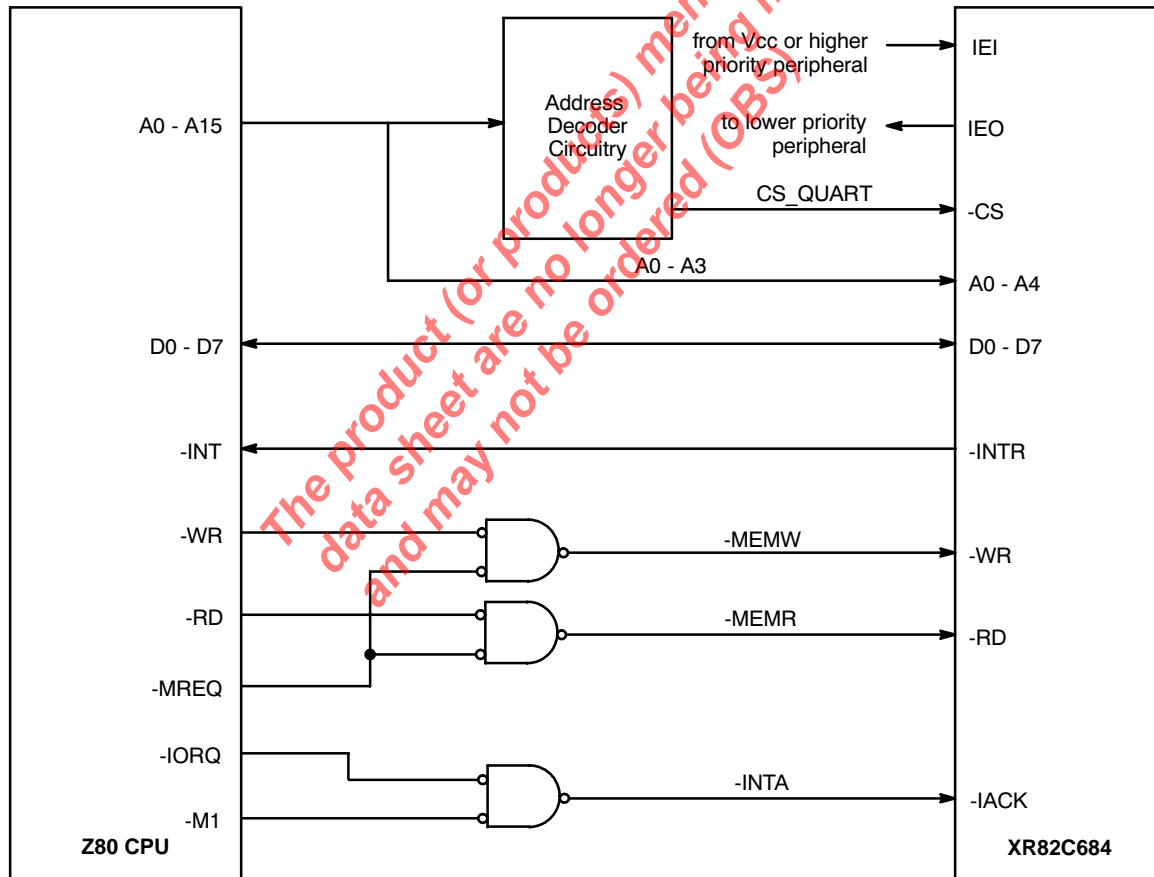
A0 - A15

Address Decoder Circuitry

from Vcc or higher priority peripheral

IEI

to lower priority peripheral

IEO

CS_QUART

-CS

A0 - A3

A0 - A4

D0 - D7

D0 - D7

-INT

-INTR

-WR

-MEMW

-WR

-RD

-MEMR

-RD

-MREQ

-IORQ

-INTA

-IACK

-M1

Z80 CPU

XR82C684

The product (or products) mentioned in this data sheet are no longer being manufactured and may not be ordered (OBS)